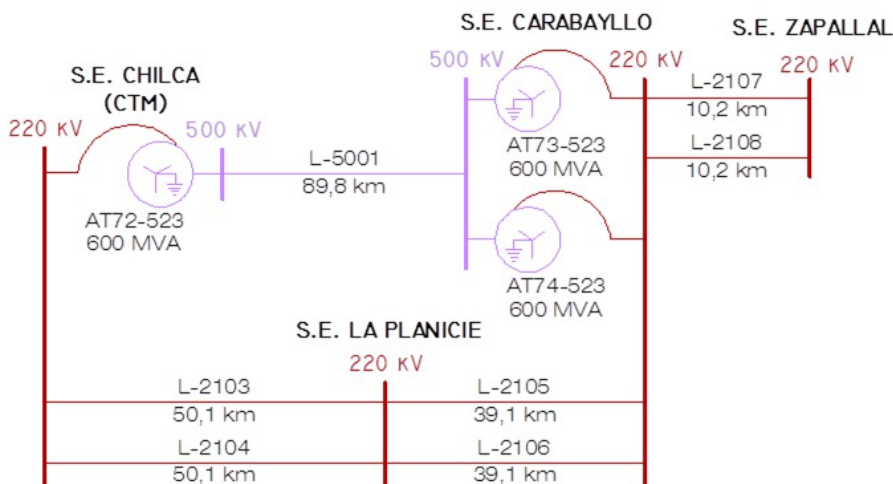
S.E. CARABAYLLO

S.E. ZAPALLAL

500 KV

220 KV

220 KV

S.E. CHILCA
(CTM)

L-2107
10,2 km

220 KV

500 KV

L-2108
10,2 km

AT73-523
600 MVA

L-5001
89,8 km

AT72-523
600 MVA

AT74-523
600 MVA

S.E. LA PLANICIE

220 KV

L-2103
50,1 km

L-2105
39,1 km

L-2104
50,1 km

L-2106
39,1 km